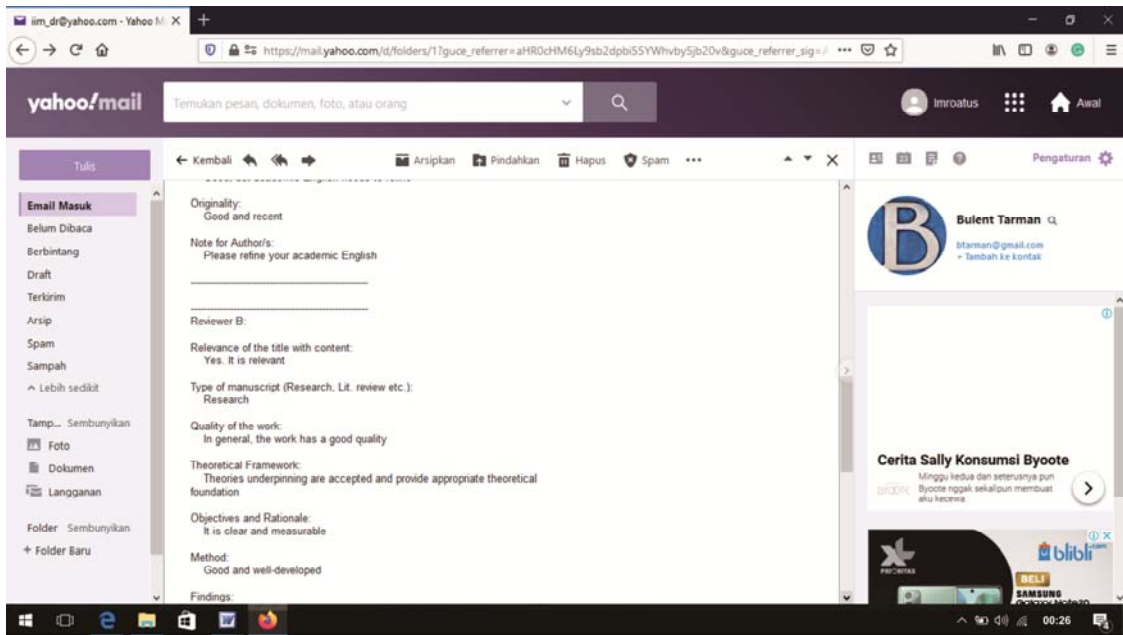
iim_dr@yahoo.com - Yahoo M ×
+
https://mail.yahoo.com/d/folders/1?guce_referrer=aHR0cHM6Ly9sb2dpbi55YWhvby5jb20v&guce_referrer_sig=A ···

yahoo!mail
Temukan pesan, dokumen, foto, atau orang
Imroatus
Awal

Tulis
← Kembali
Arsipkan
Pindahkan
Hapus
Spam
···
Pengaturan

Email Masuk
Belum Dibaca
Berbintang
Draft
Terkirim
Arsip
Spam
Sampah
^ Lebih sedikit

Tamp... Sembunyikan
Foto
Dokumen
Langganan

Folder Sembunyikan
+ Folder Baru

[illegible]

Originality:
Good and recent

Note for Author/s:
Please refine your academic English

Reviewer B:

Relevance of the title with content:
Yes. It is relevant

Type of manuscript (Research, Lit. review etc.):
Research

Quality of the work:
In general, the work has a good quality

Theoretical Framework:
Theories underpinning are accepted and provide appropriate theoretical foundation

Objectives and Rationale:
It is clear and measurable

Method:
Good and well-developed

Findings:

Bulent Tarman
btarman@gmail.com
+ Tambah ke kontak

Cerita Sally Konsumsi Byoote
Minggu kedua dan seterusnya pun Byoote nggak sekalipun membuat aku kecewa

blibli
BELI
SAMSUNG

00:26